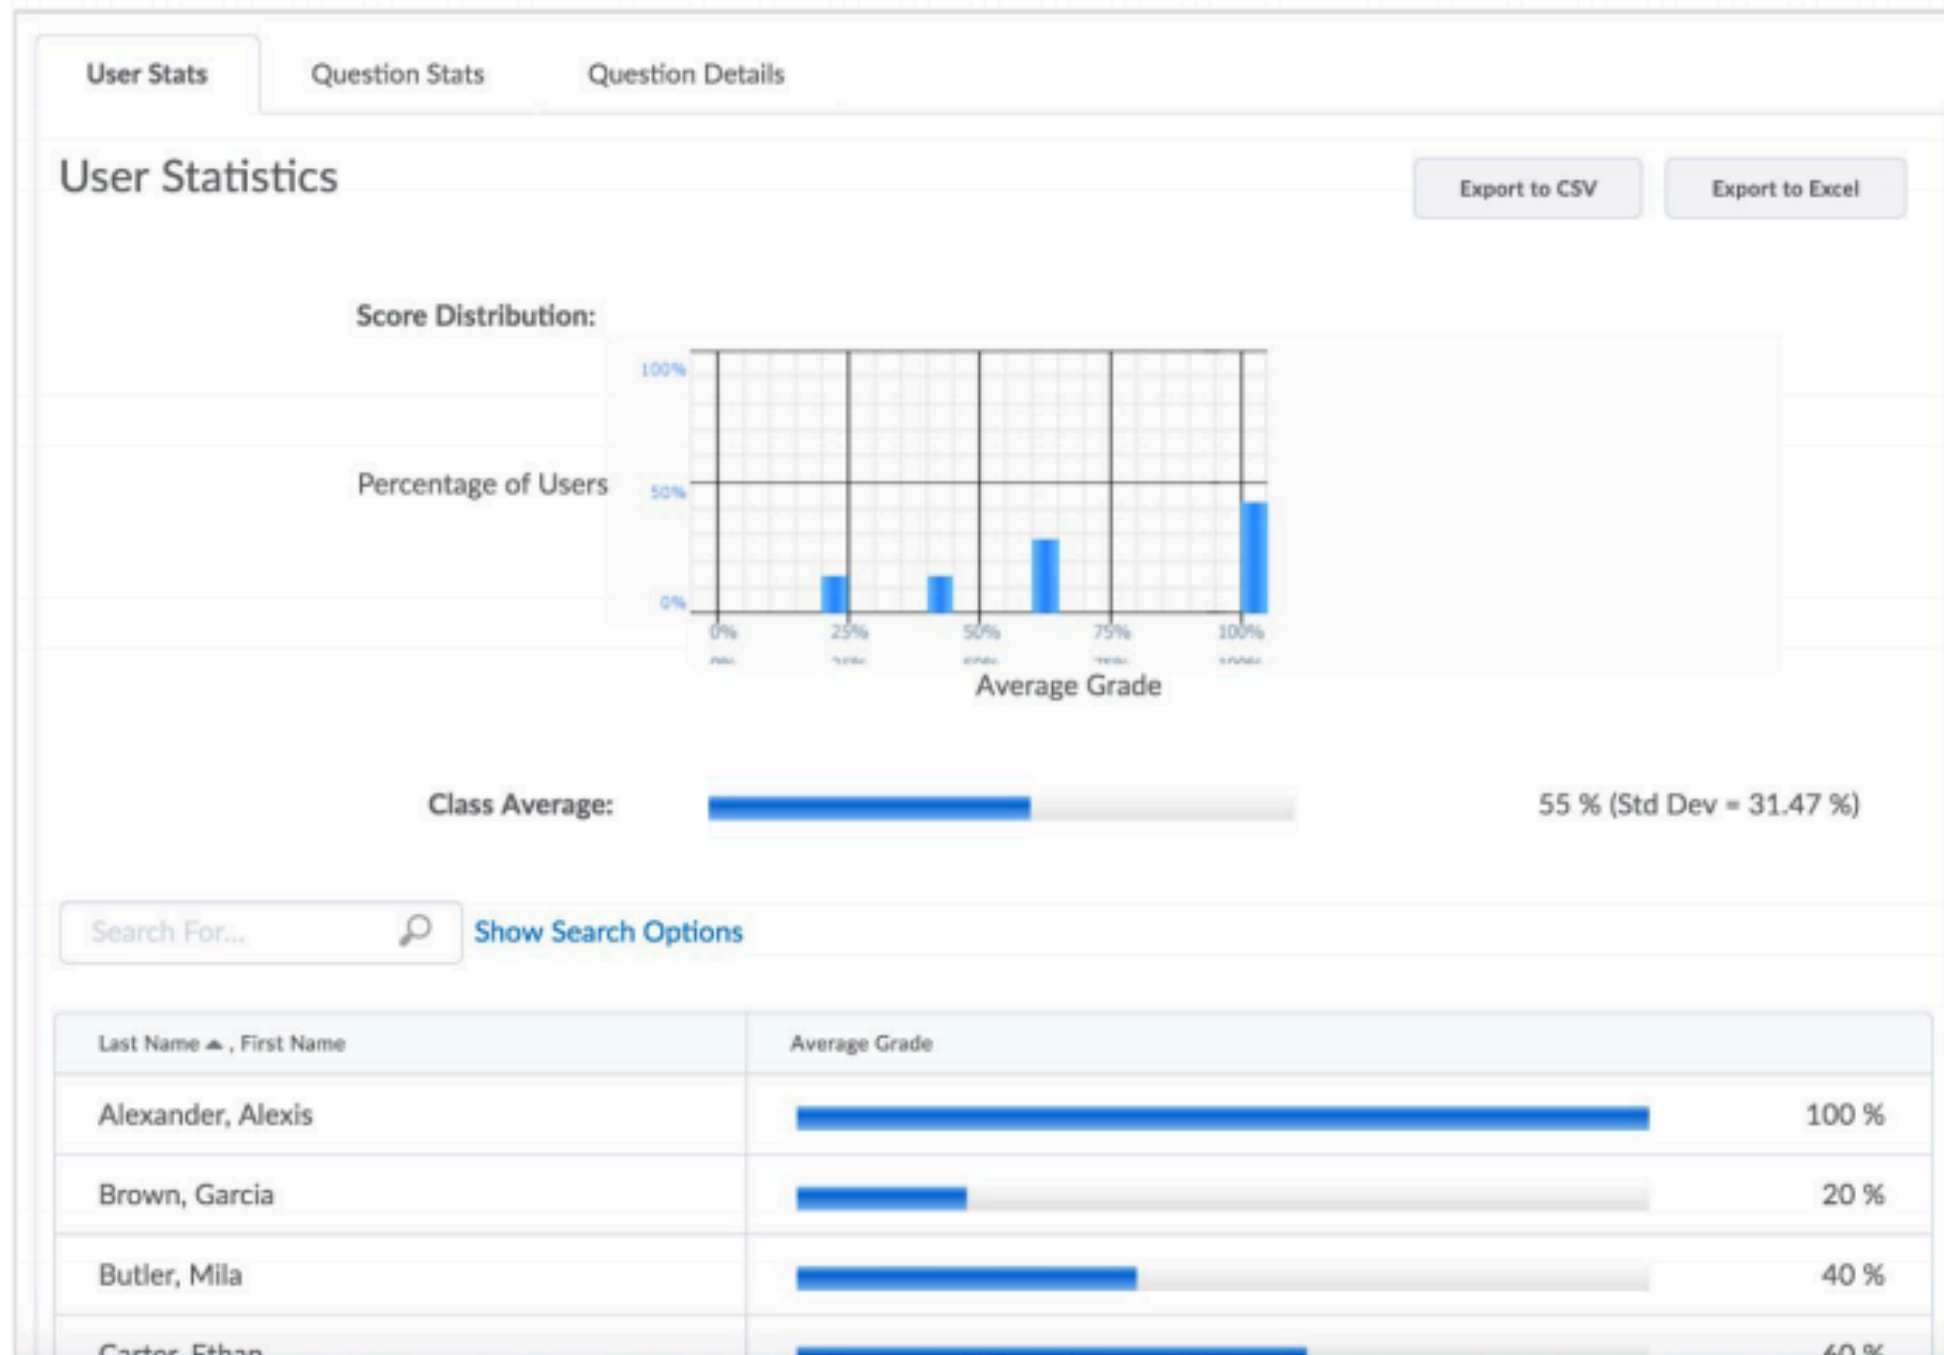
User Stats Question Stats Question Details

User Statistics

Export to CSV Export to Excel

Score Distribution:

Percentage of Users

100%

50%

0%

0% 25% 50% 75% 100%

Average Grade

Class Average: 55 % (Std Dev = 31.47 %)

Search For... Show Search Options

| Last Name ▲ , First Name | Average Grade |
|---|---|
| Alexander, Alexis | 100 % |
| Brown, Garcia | 20 % |
| Butler, Mila | 40 % |
| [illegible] | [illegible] |